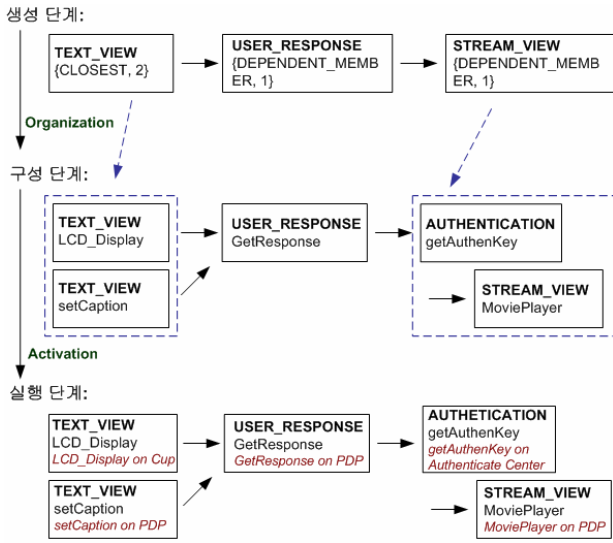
생성 단계:

TEXT_VIEW
{CLOSEST, 2}

USER_RESPONSE
{DEPENDENT_MEMBER, 1}

STREAM_VIEW
{DEPENDENT_MEMBER, 1}

Organization

구성 단계:

TEXT_VIEW
LCD_Display

TEXT_VIEW
setCaption

USER_RESPONSE
GetResponse

AUTHENTICATION
getAuthenKey

STREAM_VIEW
MoviePlayer

Activation

실행 단계:

TEXT_VIEW
LCD_Display
LCD_Display on Cup

TEXT_VIEW
setCaption
setCaption on PDP

USER_RESPONSE
GetResponse
GetResponse on PDP

AUTHETICATION
getAuthenKey
getAuthenKey on Authenticate Center

STREAM_VIEW
MoviePlayer
MoviePlayer on PDP